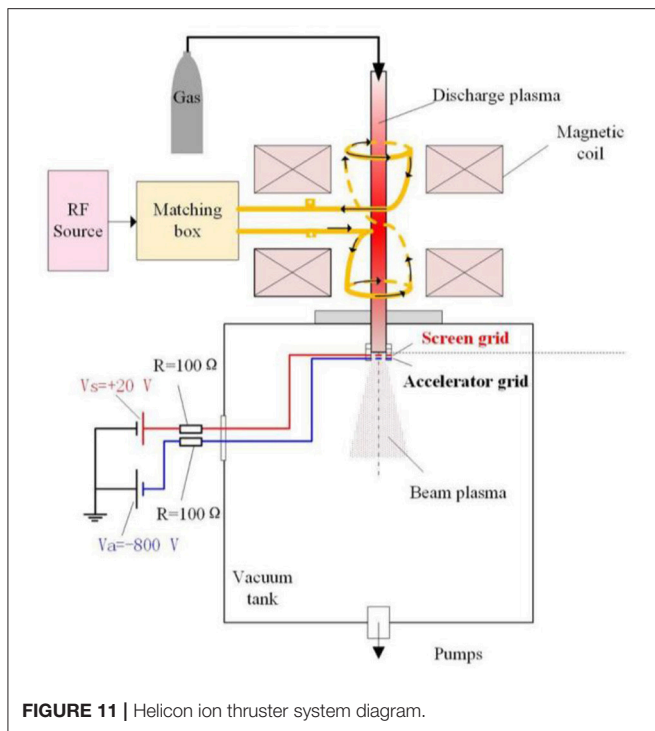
Gas

Discharge plasma

Magnetic coil

RF Source

Matching box

Screen grid

R=100 Ω

Accelerator grid

Vs=+20 V

R=100 Ω

Beam plasma

Va=-800 V

Vacuum tank

Pumps

**FIGURE 11 |** Helicon ion thruster system diagram.